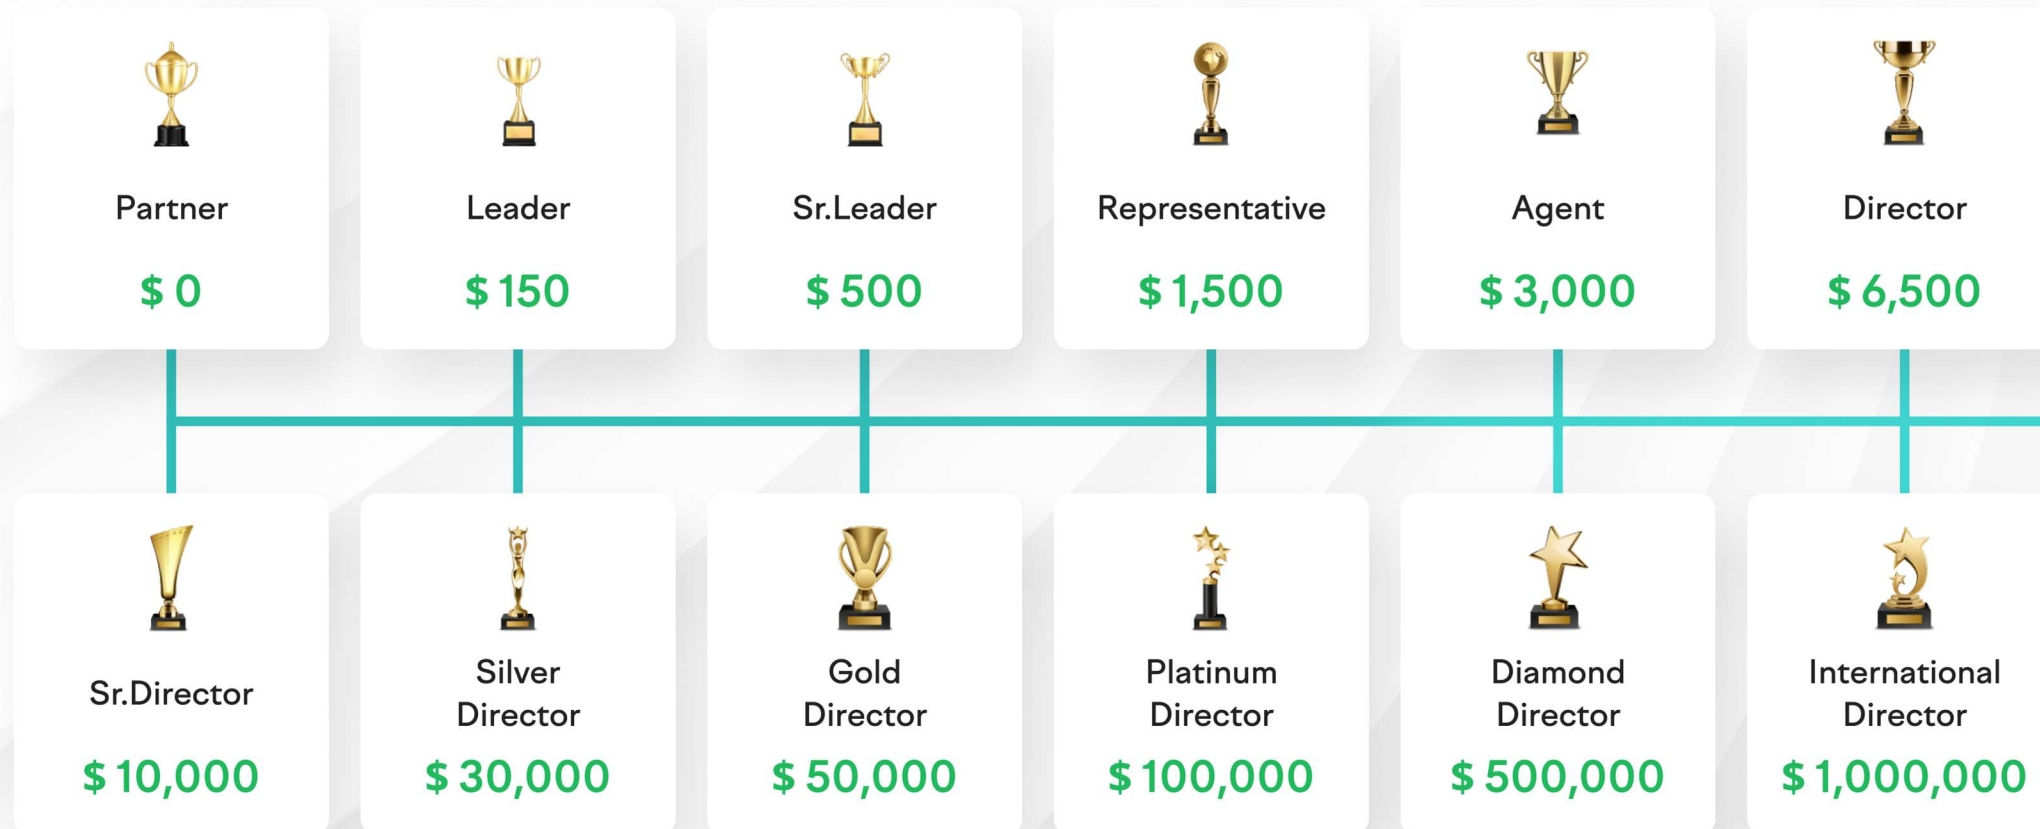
Partner
$ 0

Leader
$ 150

Sr.Leader
$ 500

Representative
$ 1,500

Agent
$ 3,000

Director
$ 6,500

Sr.Director
$ 10,000

Silver Director
$ 30,000

Gold Director
$ 50,000

Platinum Director
$ 100,000

Diamond Director
$ 500,000

International Director
$ 1,000,000